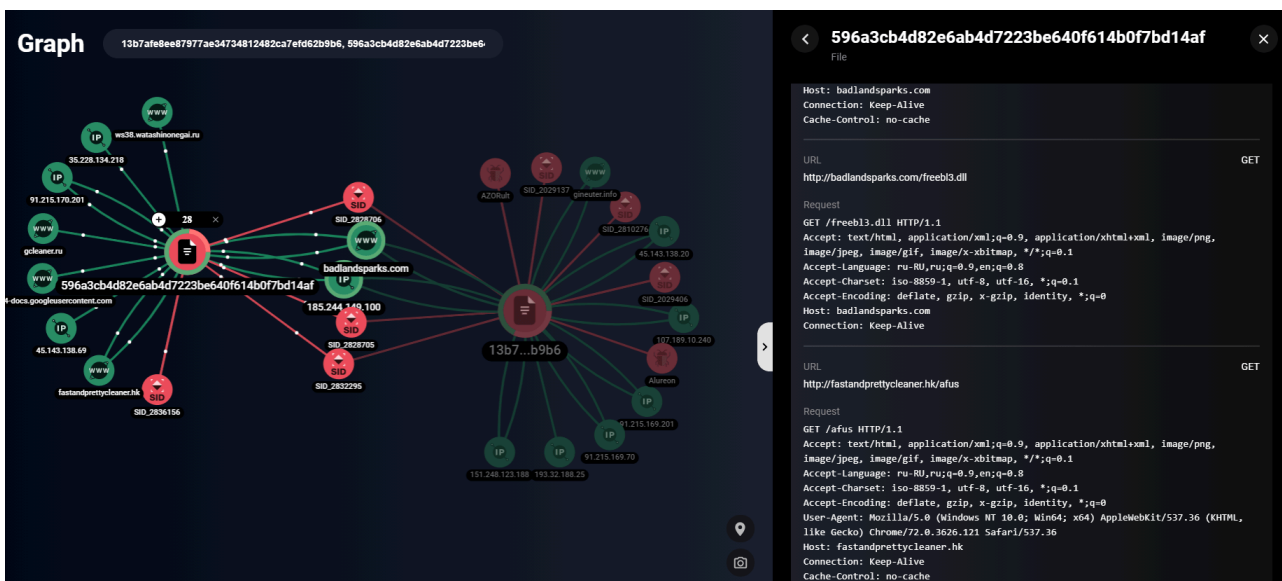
Graph

13b7afe8ee87977ae34734812482ca7efd62b9b6, 596a3cb4d82e6ab4d7223be6

www
ws38.watashinonegai.ru
IP
35.228.134.218
IP
91.215.170.201
www
gcleaner.ru
www
4-docs.googleusercontent.com
IP
45.143.138.69
www
fastandprettycleaner.hk
SID
SID_2836156
28
596a3cb4d82e6ab4d7223be640f614b0f7bd14af
SID
SID_2828706
www
badlandsparks.com
IP
185.244.149.100
SID
SID_2828705
SID
SID_2832295
AZORult
SID_2029137
gineuter.info
SID_2810276
45.143.138.20
SID_2029406
107.189.10.240
Alureon
13b7...b9b6
91.215.169.201
91.215.169.70
151.248.123.188
193.32.188.25

596a3cb4d82e6ab4d7223be640f614b0f7bd14af
File

Host: badlandsparks.com
Connection: Keep-Alive
Cache-Control: no-cache

URL
GET
http://badlandsparks.com/freebl3.dll

Request
GET /freebl3.dll HTTP/1.1
Accept: text/html, application/xml;q=0.9, application/xhtml+xml, image/png, image/jpeg, image/gif, image/x-xbitmap, */*;q=0.1
Accept-Language: ru-RU,ru;q=0.9,en;q=0.8
Accept-Charset: iso-8859-1, utf-8, utf-16, *;q=0.1
Accept-Encoding: deflate, gzip, x-gzip, identity, *;q=0
Host: badlandsparks.com
Connection: Keep-Alive

URL
GET
http://fastandprettycleaner.hk/afus

Request
GET /afus HTTP/1.1
Accept: text/html, application/xml;q=0.9, application/xhtml+xml, image/png, image/jpeg, image/gif, image/x-xbitmap, */*;q=0.1
Accept-Language: ru-RU,ru;q=0.9,en;q=0.8
Accept-Charset: iso-8859-1, utf-8, utf-16, *;q=0.1
Accept-Encoding: deflate, gzip, x-gzip, identity, *;q=0
User-Agent: Mozilla/5.0 (Windows NT 10.0; Win64; x64) AppleWebKit/537.36 (KHTML, like Gecko) Chrome/72.0.3626.121 Safari/537.36
Host: fastandprettycleaner.hk
Connection: Keep-Alive
Cache-Control: no-cache